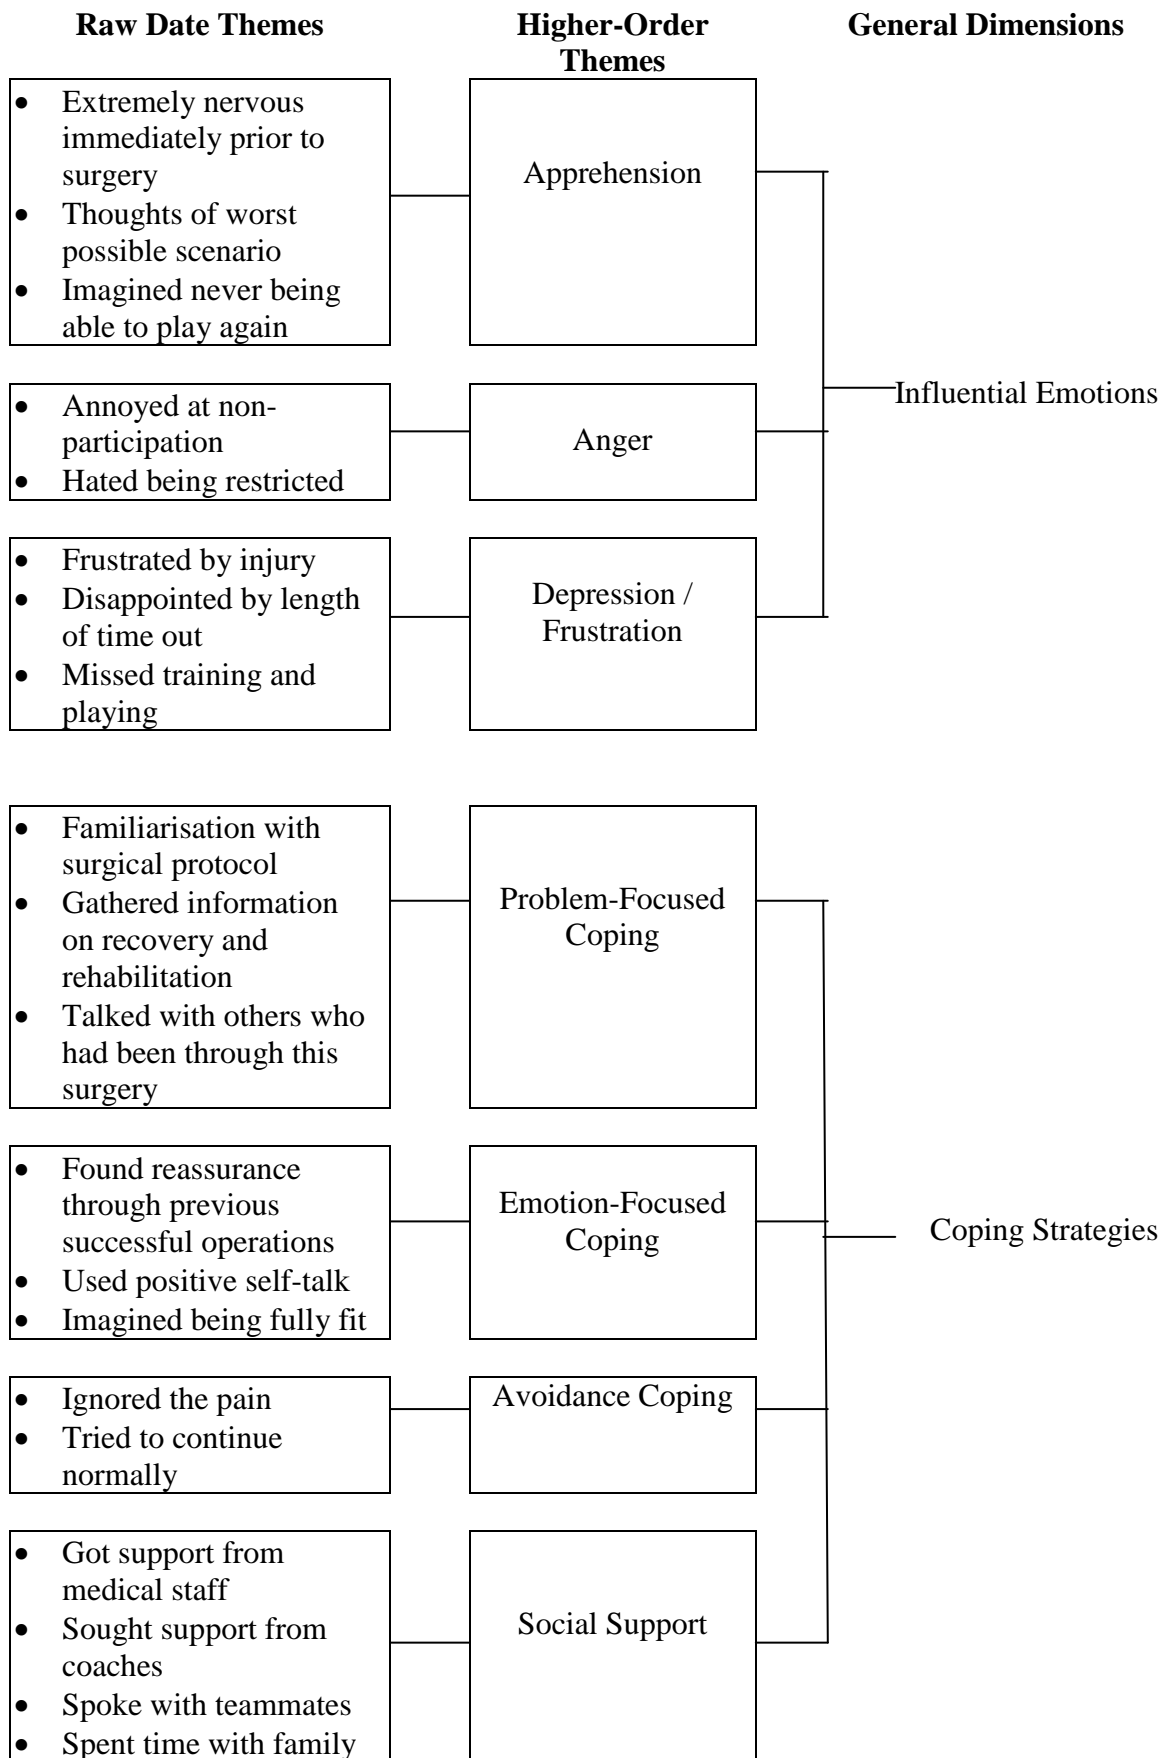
**Raw Date Themes**

**Higher-Order Themes**

**General Dimensions**

- Extremely nervous immediately prior to surgery
- Thoughts of worst possible scenario
- Imagined never being able to play again

Apprehension

- Annoyed at non-participation
- Hated being restricted

Anger

Influential Emotions

- Frustrated by injury
- Disappointed by length of time out
- Missed training and playing

Depression / Frustration

- Familiarisation with surgical protocol
- Gathered information on recovery and rehabilitation
- Talked with others who had been through this surgery

Problem-Focused Coping

- Found reassurance through previous successful operations
- Used positive self-talk
- Imagined being fully fit

Emotion-Focused Coping

Coping Strategies

- Ignored the pain
- Tried to continue normally

Avoidance Coping

- Got support from medical staff
- Sought support from coaches
- Spoke with teammates
- Spent time with family

Social Support